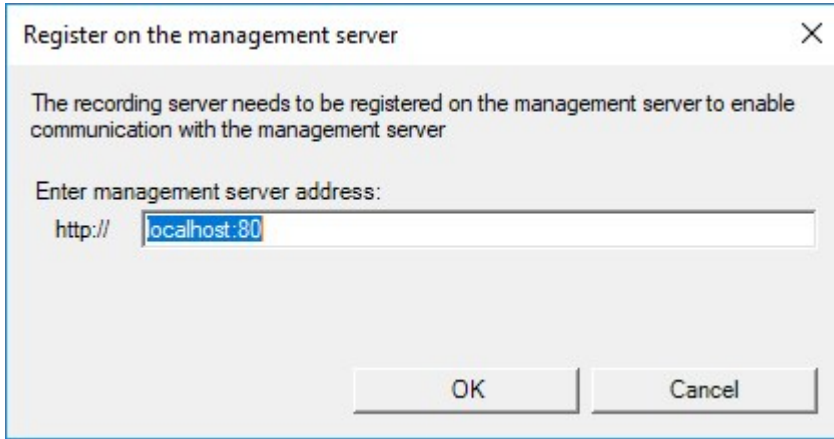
Register on the management server

×

The recording server needs to be registered on the management server to enable communication with the management server

Enter management server address:

http://

localhost:80

OK

Cancel